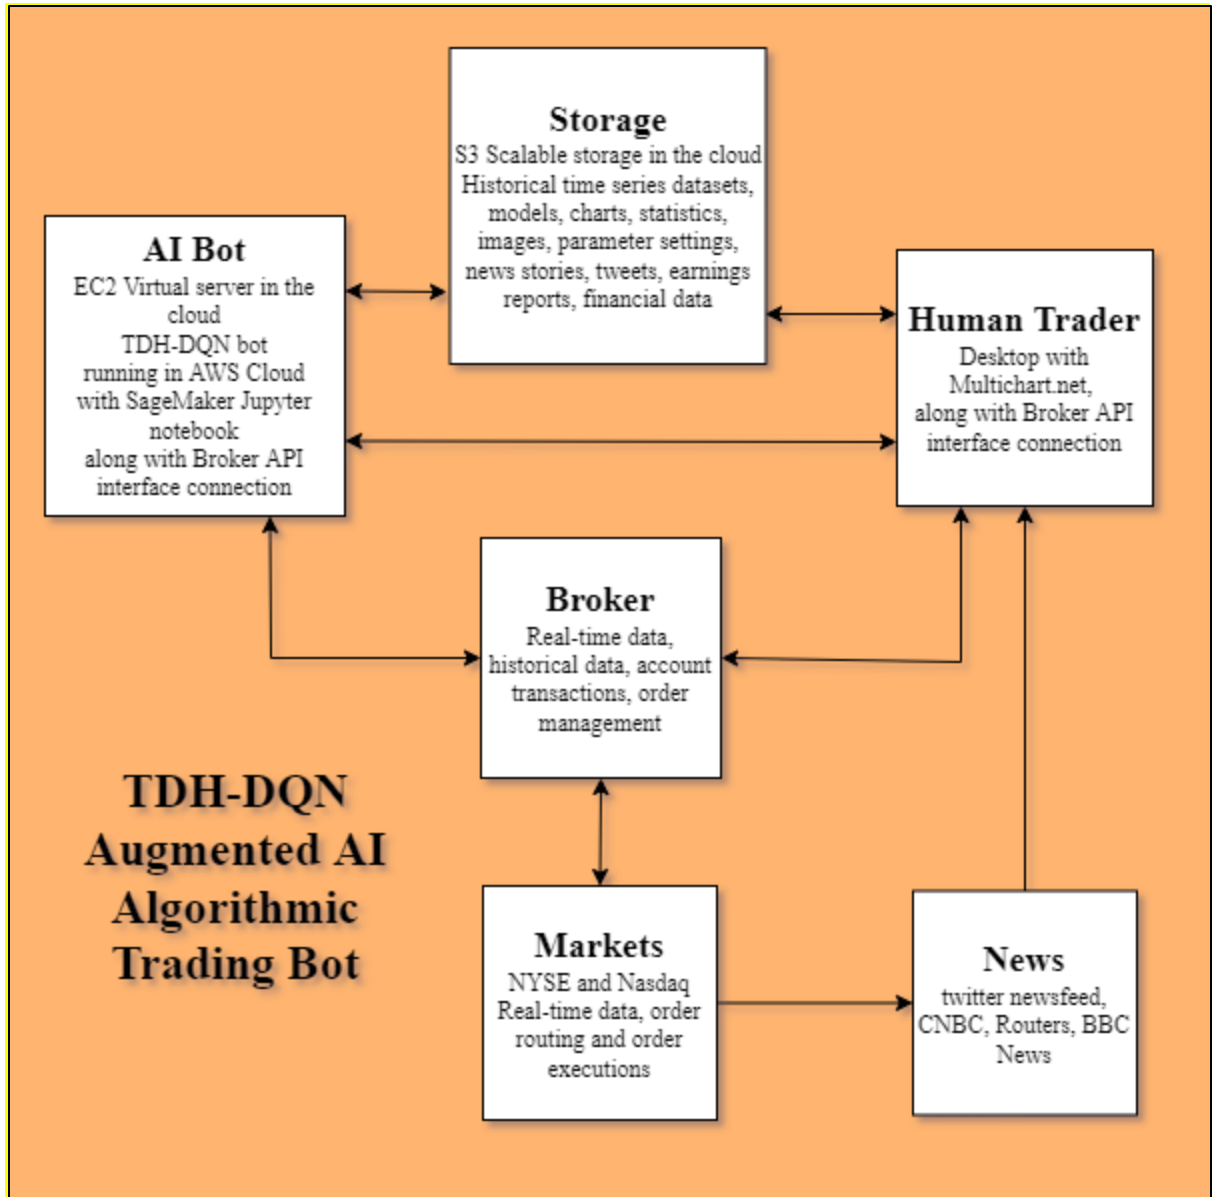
Storage
S3 Scalable storage in the cloud
Historical time series datasets, models, charts, statistics, images, parameter settings, news stories, tweets, earnings reports, financial data

AI Bot
EC2 Virtual server in the cloud
TDH-DQN bot running in AWS Cloud with SageMaker Jupyter notebook
along with Broker API interface connection

Human Trader
Desktop with Multichart.net, along with Broker API interface connection

Broker
Real-time data, historical data, account transactions, order management

TDH-DQN Augmented AI Algorithmic Trading Bot

Markets
NYSE and Nasdaq
Real-time data, order routing and order executions

News
twitter newsfeed, CNBC, Routers, BBC News